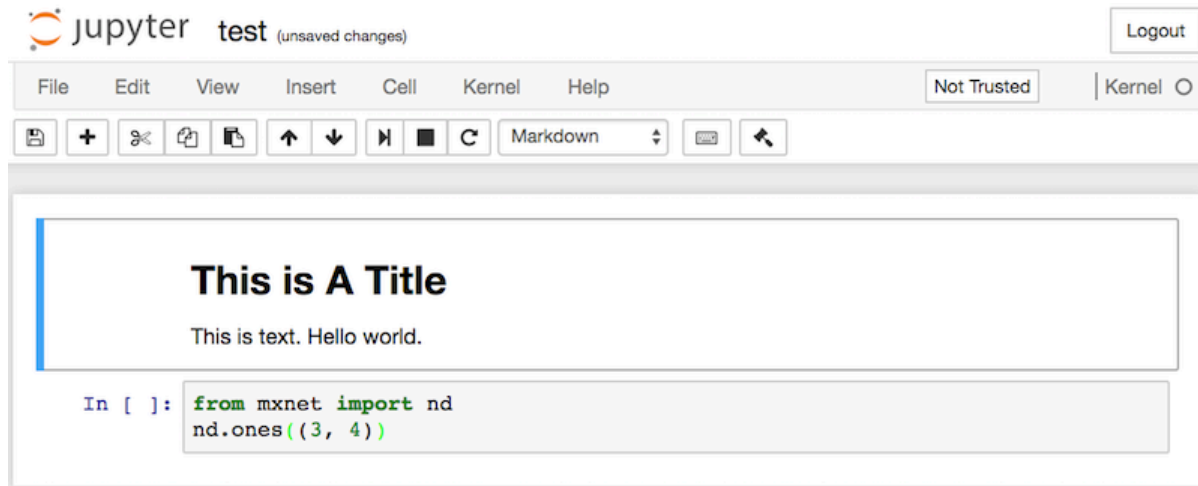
jupyter test (unsaved changes)

Logout

File Edit View Insert Cell Kernel Help

Not Trusted

Kernel

Markdown

# This is A Title

This is text. Hello world.

In [ ]: from mxnet import nd
nd.ones((3, 4))